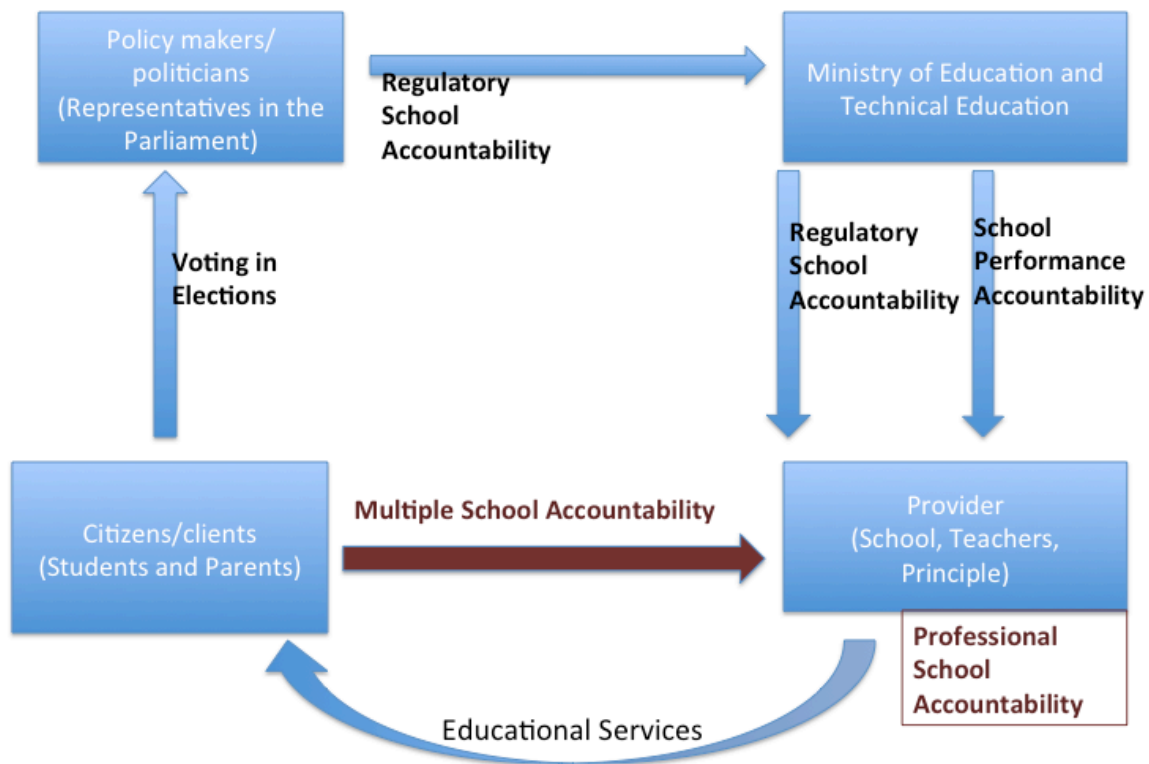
Policy makers/ politicians (Representatives in the Parliament)

Regulatory School Accountability

Ministry of Education and Technical Education

Voting in Elections

Regulatory School Accountability

School Performance Accountability

Citizens/clients (Students and Parents)

Multiple School Accountability

Provider (School, Teachers, Principle)

Professional School Accountability

Educational Services